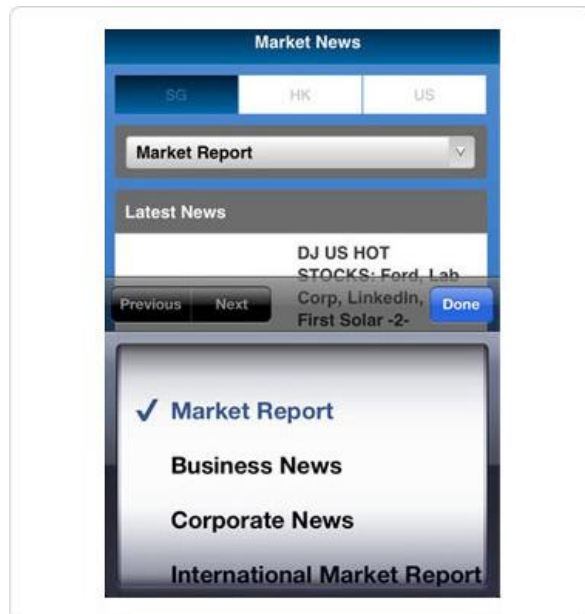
Market News

SG HK US

Market Report

Latest News

DJ US HOT STOCKS: Ford, Lab Corp, LinkedIn, First Solar -2-

Previous Next Done

✓ Market Report

Business News

Corporate News

International Market Report